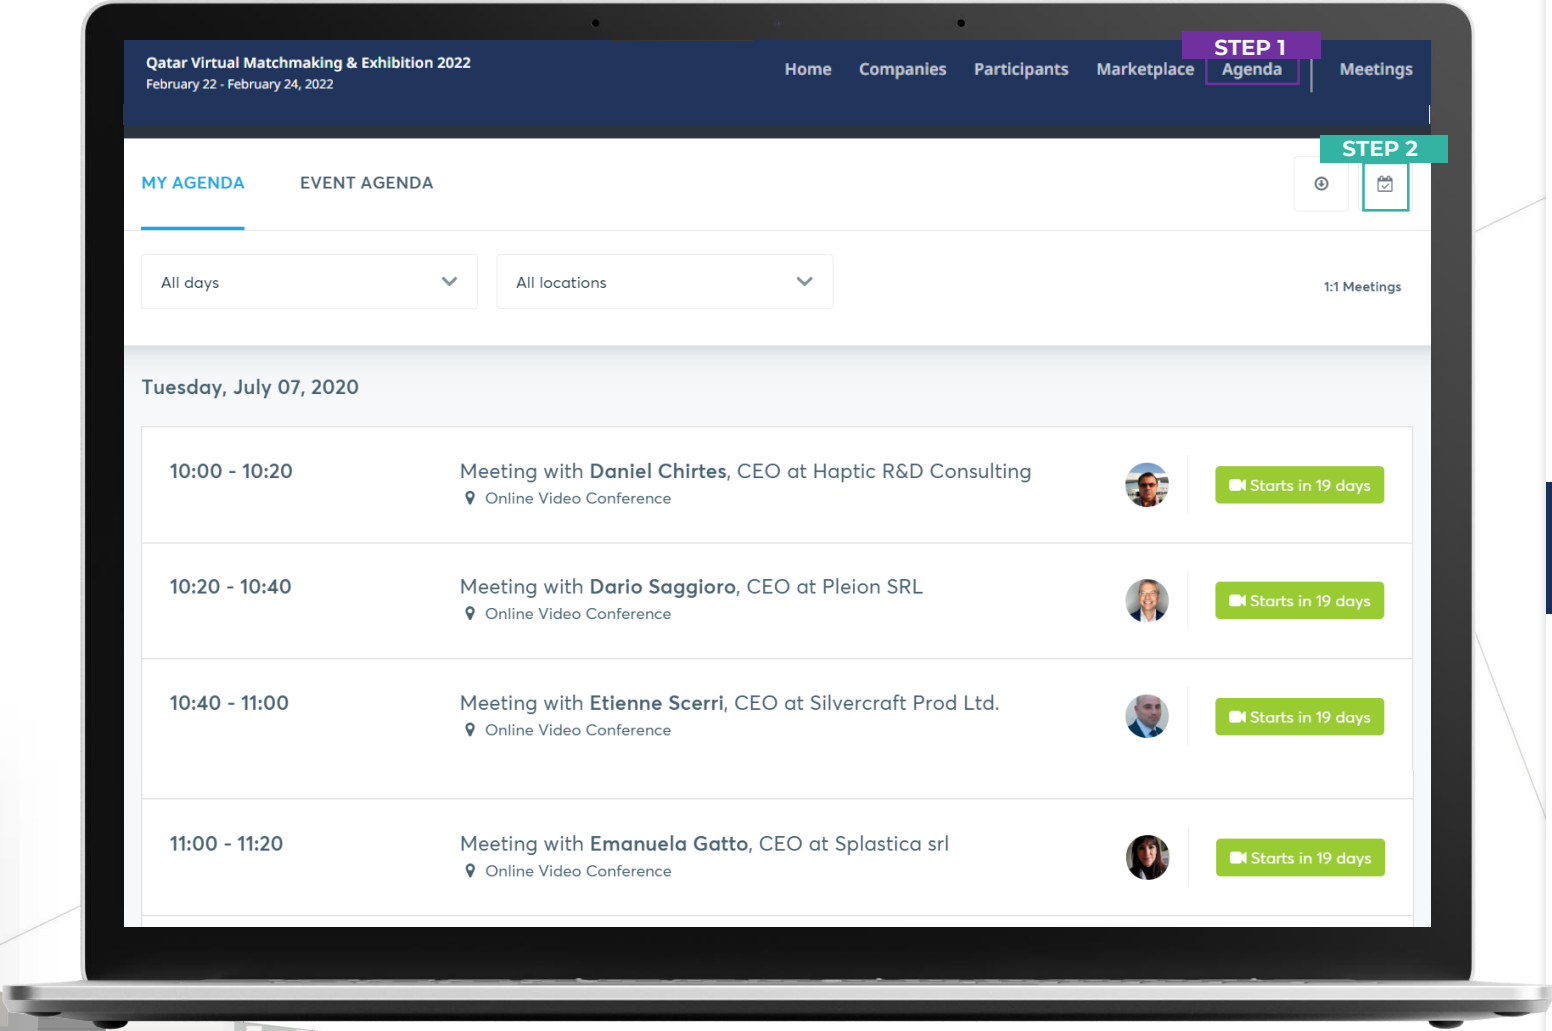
Qatar Virtual Matchmaking & Exhibition 2022
February 22 - February 24, 2022

Home Companies Participants Marketplace STEP 1 Agenda Meetings

MY AGENDA EVENT AGENDA STEP 2

All days

All locations

1:1 Meetings

Tuesday, July 07, 2020

10:00 - 10:20 Meeting with Daniel Chirtes, CEO at Haptic R&D Consulting
Online Video Conference
Starts in 19 days

10:20 - 10:40 Meeting with Dario Saggioro, CEO at Pleion SRL
Online Video Conference
Starts in 19 days

10:40 - 11:00 Meeting with Etienne Scerri, CEO at Silvercraft Prod Ltd.
Online Video Conference
Starts in 19 days

11:00 - 11:20 Meeting with Emanuela Gatto, CEO at Splastica srl
Online Video Conference
Starts in 19 days